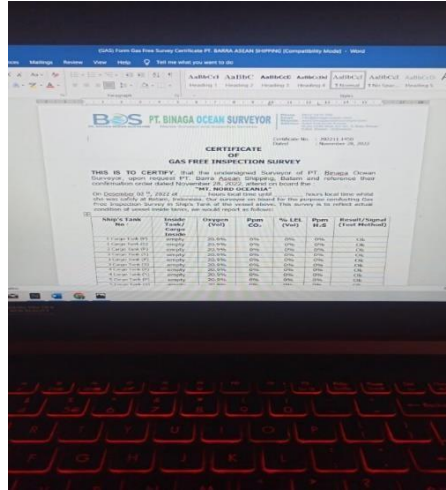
(GAS) Form Gas Free Survey Certificate PT. BARRA ASEAN SHIPPING (Compatibility Mode) - Word

Mailings Review View Help Tell me what you want to do

AaBbCcI AaBbCc AaBbCcE AaBbCcM AaBbCcI AaBbCcI AaBbCcI
Heading 1 Heading 2 Heading 3 Heading 4 Normal No Spac... Heading 5

BOS PT. BINAGA OCEAN SURVEYOR

Certificate No. : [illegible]
Dated : November 28, 2022

CERTIFICATE
OF
GAS FREE INSPECTION SURVEY

THIS IS TO CERTIFY, that the undersigned Surveyor of PT. Binaga Ocean Surveyor, upon request PT. Barra Asean Shipping, Batam and reference their confirmation order dated November 28, 2022, attend on board the
"MT. NORD OCEANIA"

On December 1st, 2022 at ______ hours local time until ______ hours local time whilst the was safely at Batam, Indonesia. Our surveyor on board for the purpose conducting Gas Free Inspection Survey at Ship's Tank of the vessel above. This survey is to reflect actual condition of vessel inside tanks, we would report as follows:

| Ship's Tank No : | Inside Tank/ Cargo Inside | Oxygen (Vol) | Ppm CO | % LEL (Vol) | Ppm H2S | Result/Signal (Test Method) |
|---|---|---|---|---|---|---|
| 1 Cargo Tank (P) | empty | 20.9% | 0% | 0% | 0% | Ok |
| 1 Cargo Tank (S) | empty | 20.9% | 0% | 0% | 0% | Ok |
| 2 Cargo Tank (P) | empty | 20.9% | 0% | 0% | 0% | Ok |
| 2 Cargo Tank (S) | empty | 20.9% | 0% | 0% | 0% | Ok |
| 3 Cargo Tank (P) | empty | 20.9% | 0% | 0% | 0% | Ok |
| 3 Cargo Tank (S) | empty | 20.9% | 0% | 0% | 0% | Ok |
| 4 Cargo Tank (P) | empty | 20.9% | 0% | 0% | 0% | Ok |
| 4 Cargo Tank (S) | empty | 20.9% | 0% | 0% | 0% | Ok |
| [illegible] | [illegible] | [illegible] | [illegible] | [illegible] | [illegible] | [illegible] |